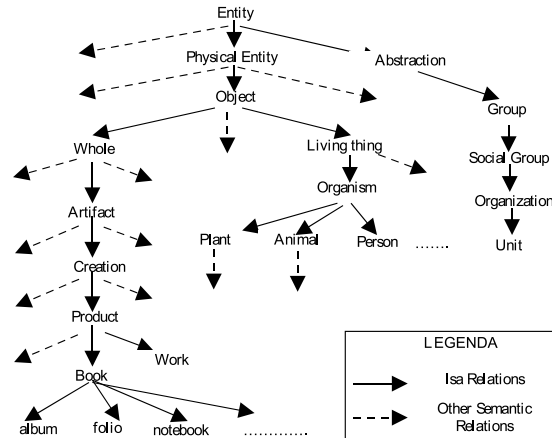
Entity
Physical Entity
Abstraction
Object
Group
Whole
Living thing
Social Group
Organism
Organization
Artifact
Plant
Animal
Person
…….
Unit
Creation
Product
Work
Book
album
folio
notebook
…………
LEGENDA
Isa Relations
Other Semantic Relations